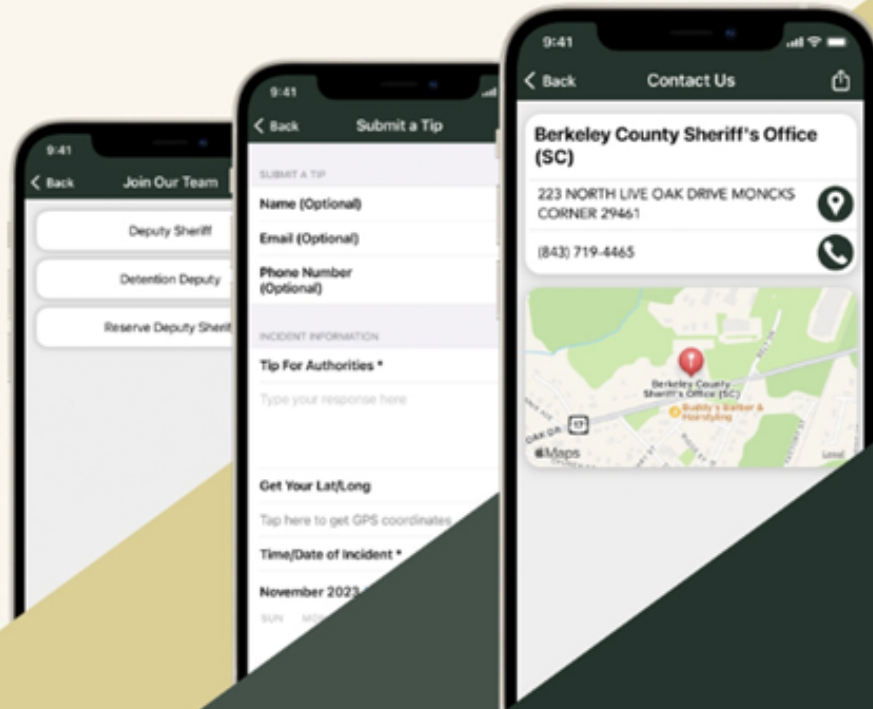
9:41

Back

Join Our Team

Deputy Sheriff

Detention Deputy

Reserve Deputy Sherif

9:41

Back

Submit a Tip

SUBMIT A TIP

Name (Optional)

Email (Optional)

Phone Number (Optional)

INCIDENT INFORMATION

Tip For Authorities *

Type your response here

Get Your Lat/Long

Tap here to get GPS coordinates

Time/Date of Incident *

November 2023

SUN MO

9:41

Back

Contact Us

Berkeley County Sheriff's Office (SC)

223 NORTH LIVE OAK DRIVE MONCKS CORNER 29461

(843) 719-4465

Berkeley County Sheriff's Office (SC)

Buddy's Barber & Hairstyling

OAK DR

17

Maps

Legal